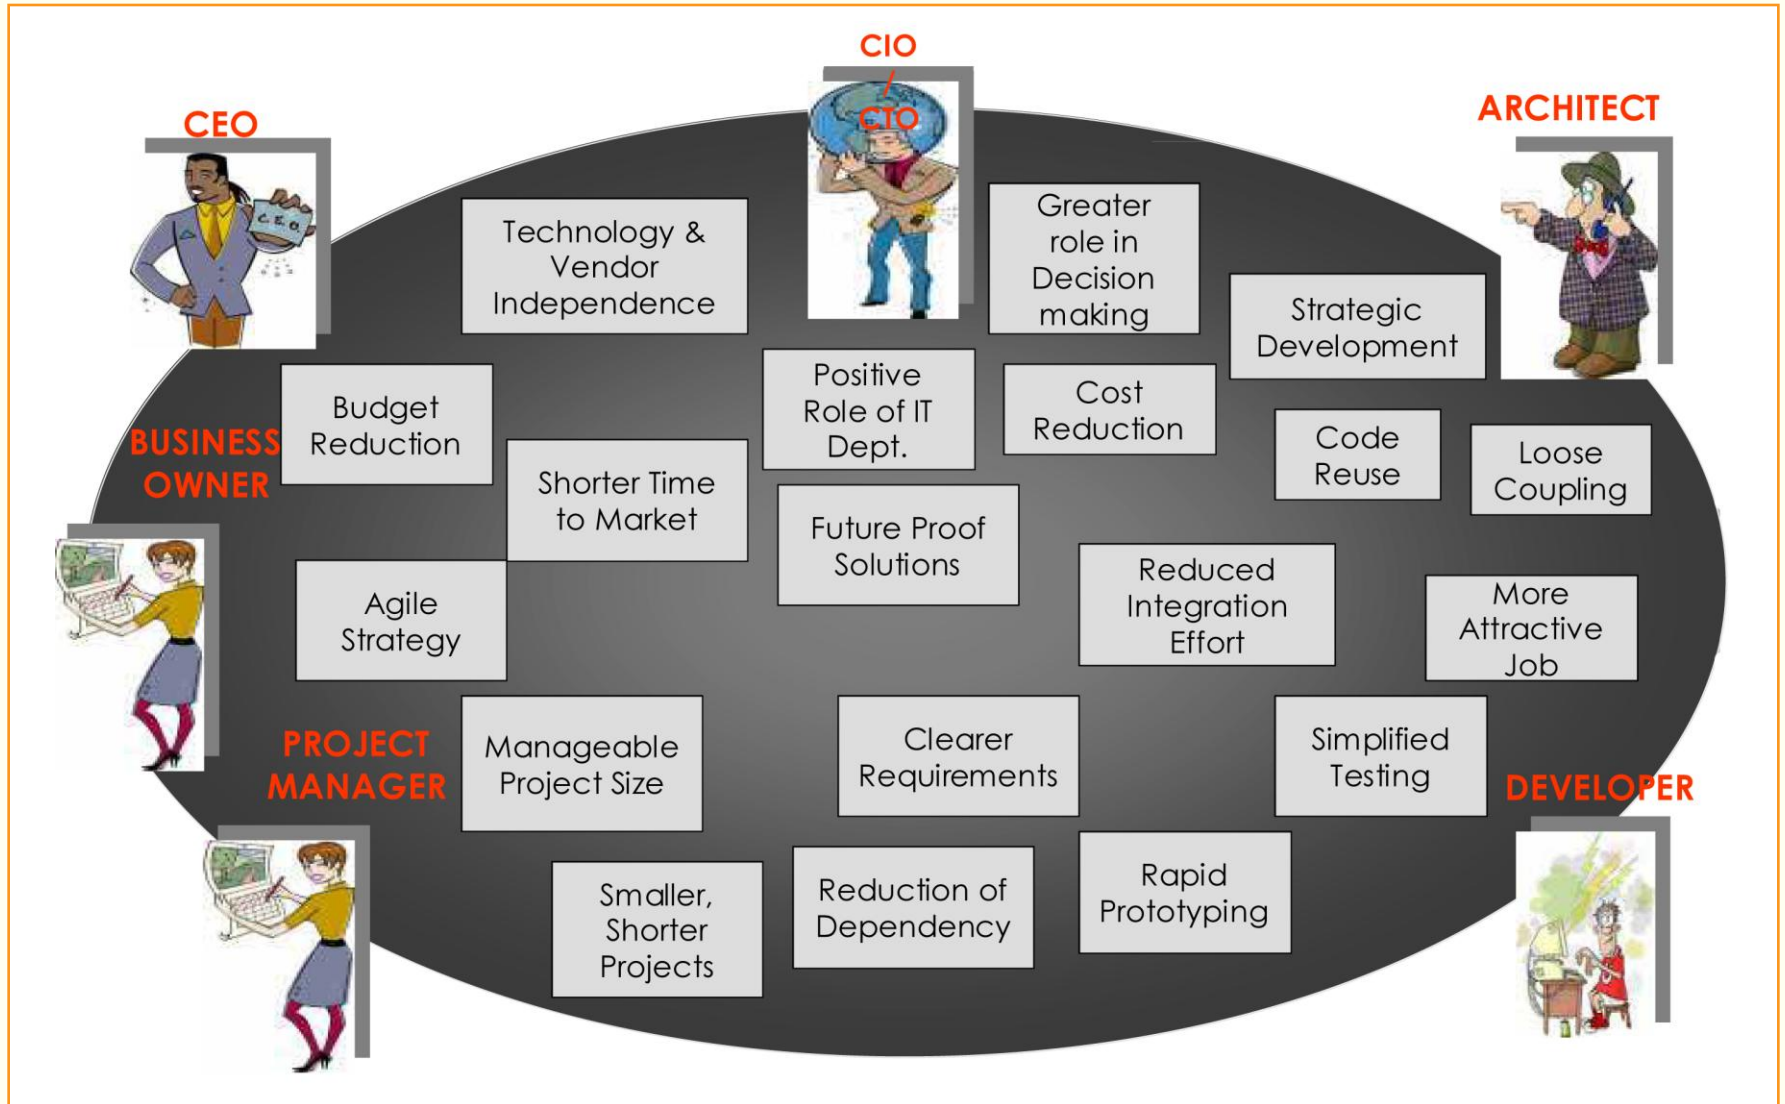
CIO / CTO

CEO

ARCHITECT

Technology & Vendor Independence

Greater role in Decision making

Strategic Development

Budget Reduction

Positive Role of IT Dept.

Cost Reduction

Code Reuse

Loose Coupling

BUSINESS OWNER

Shorter Time to Market

Future Proof Solutions

Reduced Integration Effort

More Attractive Job

Agile Strategy

PROJECT MANAGER

Manageable Project Size

Clearer Requirements

Simplified Testing

DEVELOPER

Smaller, Shorter Projects

Reduction of Dependency

Rapid Prototyping

C.E.O.